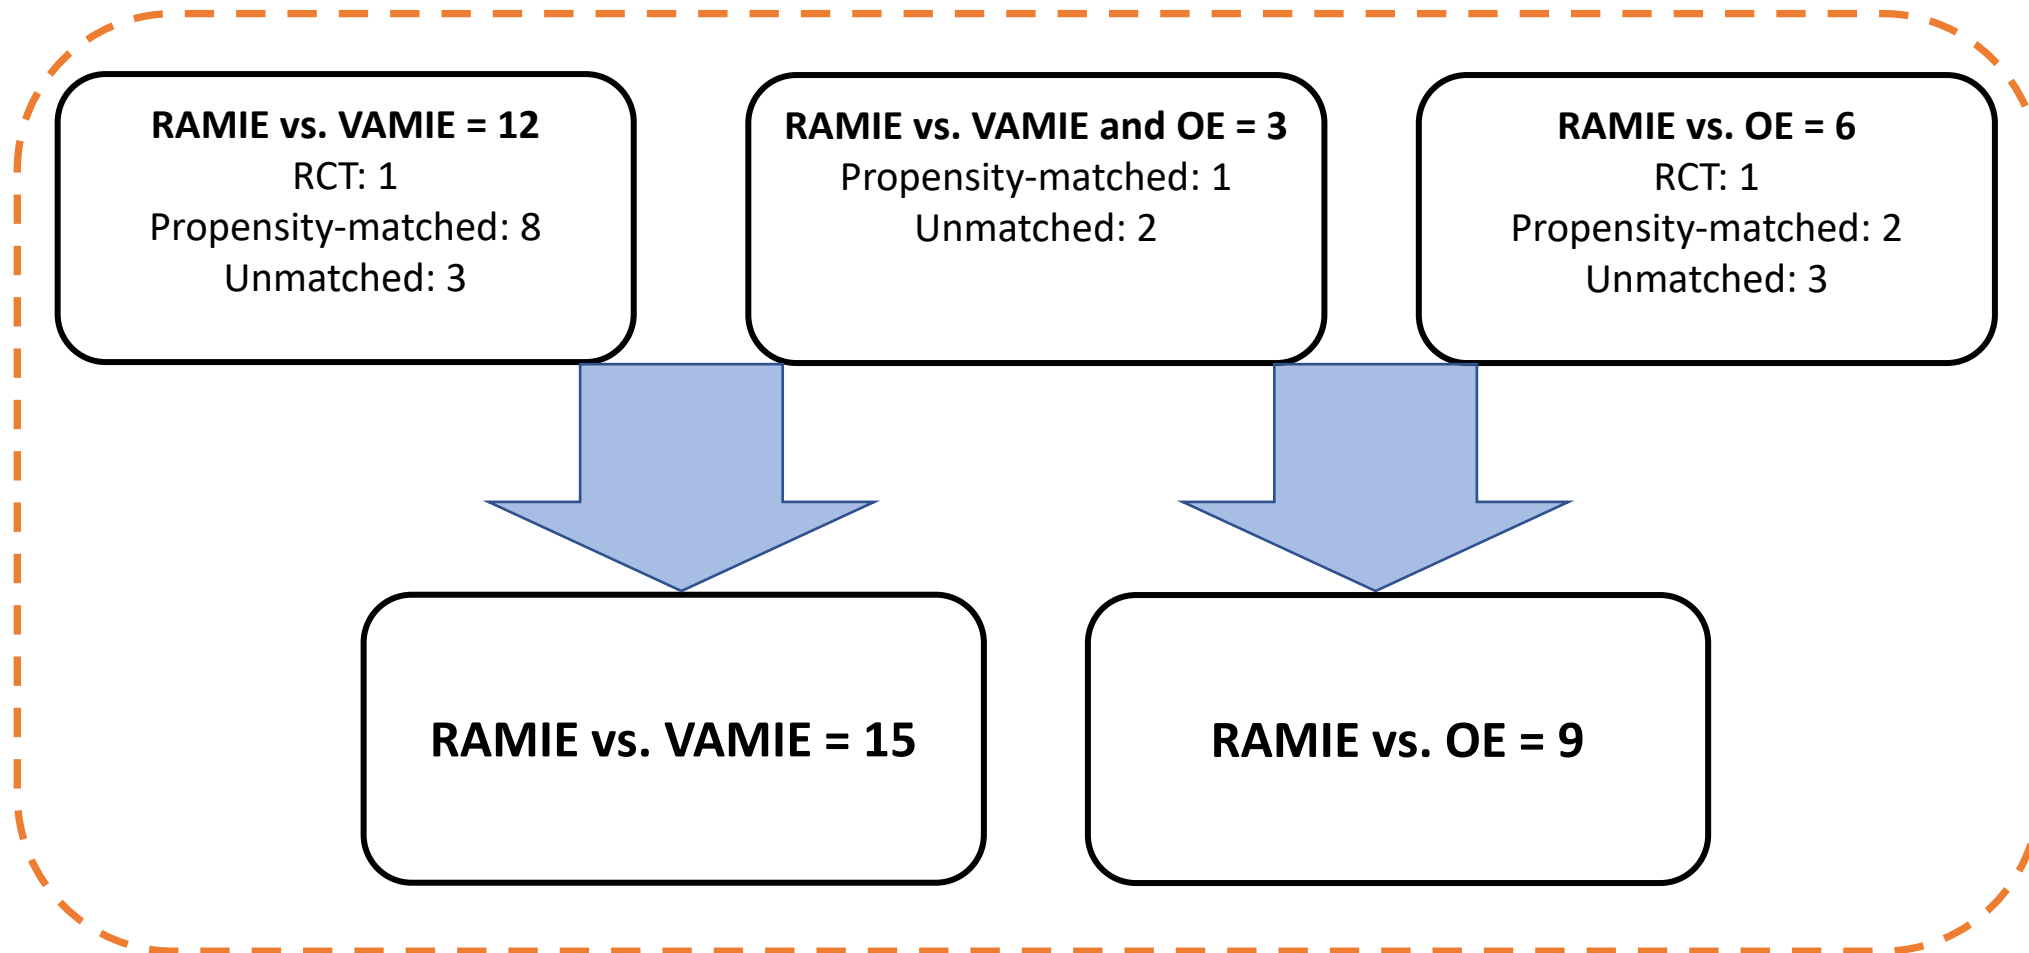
RAMIE vs. VAMIE = 12
RCT: 1
Propensity-matched: 8
Unmatched: 3

RAMIE vs. VAMIE and OE = 3
Propensity-matched: 1
Unmatched: 2

RAMIE vs. OE = 6
RCT: 1
Propensity-matched: 2
Unmatched: 3

RAMIE vs. VAMIE = 15

RAMIE vs. OE = 9